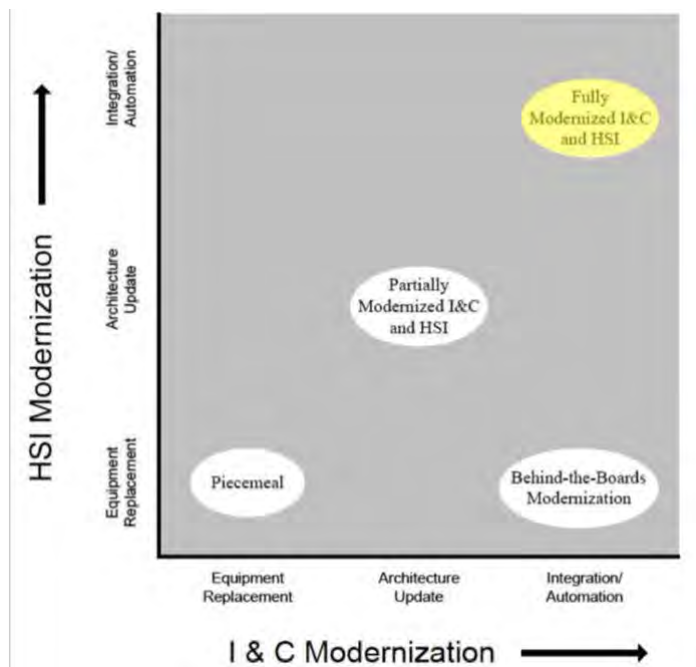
HSI Modernization

Integration/ Automation

Architecture Update

Equipment Replacement

Fully Modernized I&C and HSI

Partially Modernized I&C and HSI

Piecemeal

Behind-the-Boards Modernization

Equipment Replacement

Architecture Update

Integration/ Automation

I & C Modernization